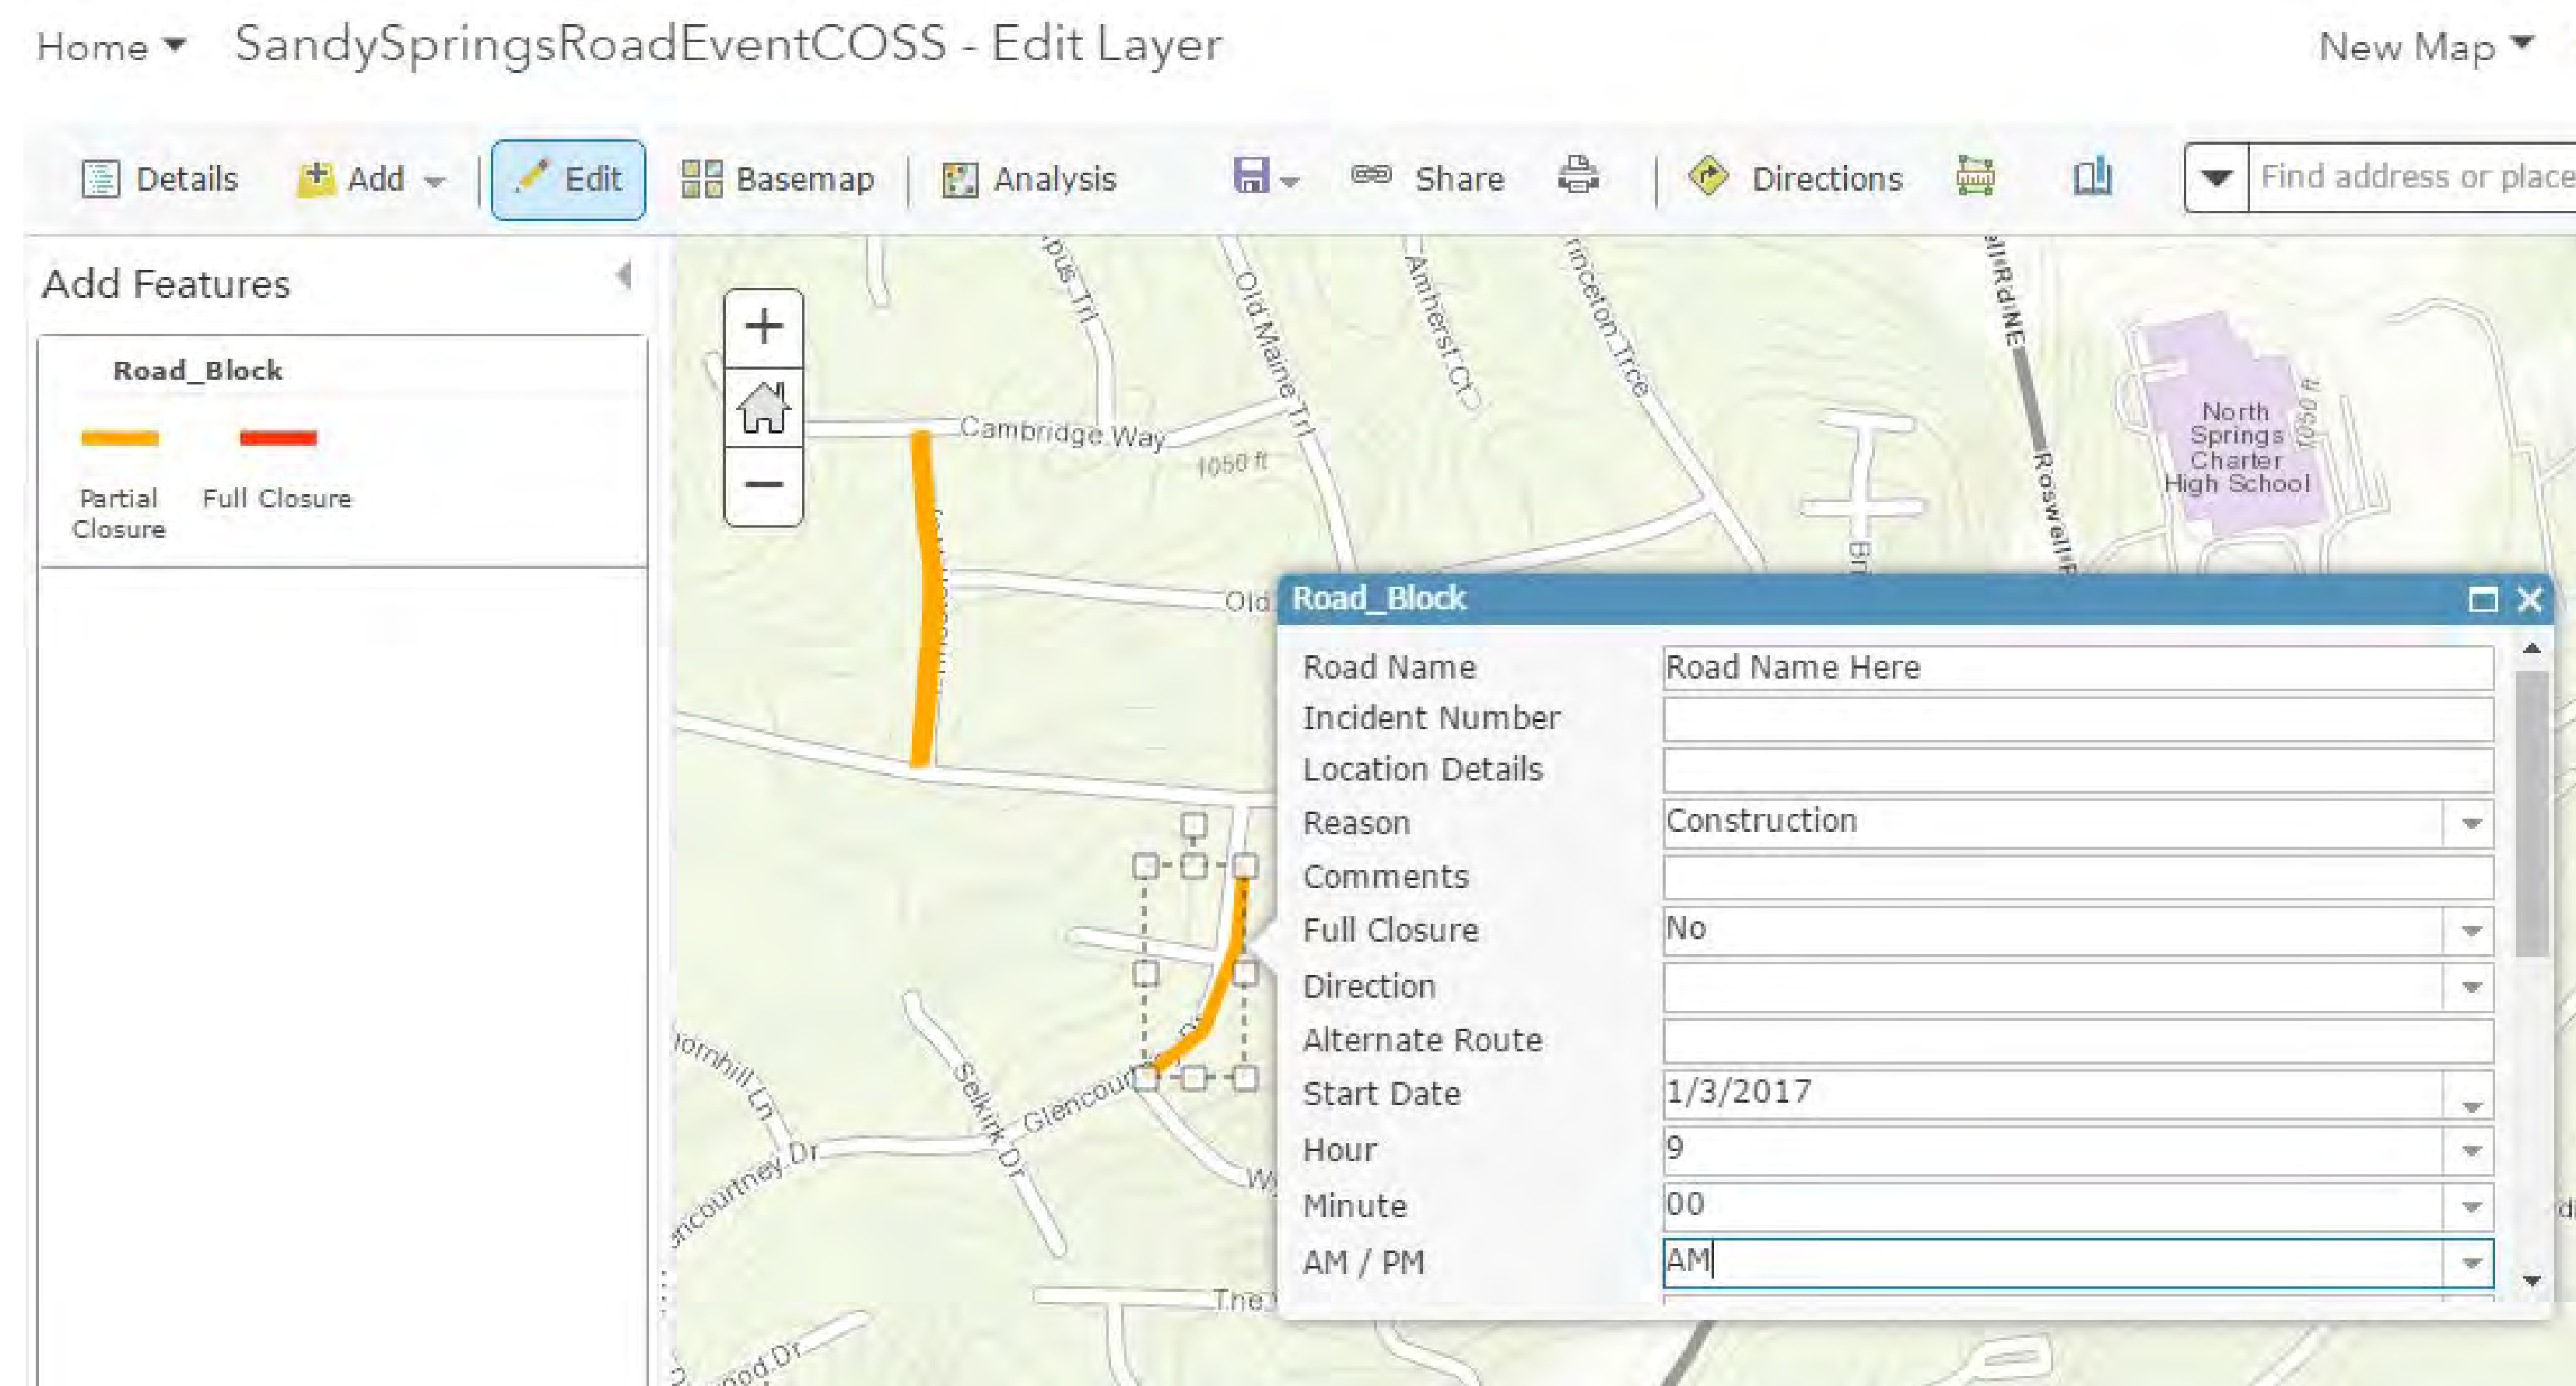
Home SandySpringsRoadEventCOSS - Edit Layer New Map

Details Add Edit Basemap Analysis Share Directions Find address or place

Add Features

Road_Block

Partial Closure Full Closure

Cambridge Way
1050 ft
Old Maine Trl
Amherst Ct
inceton Trce
Roswell Rd NE
North Springs Charter High School
Old
Selkirk Dr
Glencourt
ncourtney Dr
ornhill Ln
Tne
ood Dr

Road_Block

| | |
|---|---|
| Road Name | Road Name Here |
| Incident Number | |
| Location Details | |
| Reason | Construction |
| Comments | |
| Full Closure | No |
| Direction | |
| Alternate Route | |
| Start Date | 1/3/2017 |
| Hour | 9 |
| Minute | 00 |
| AM / PM | AM |